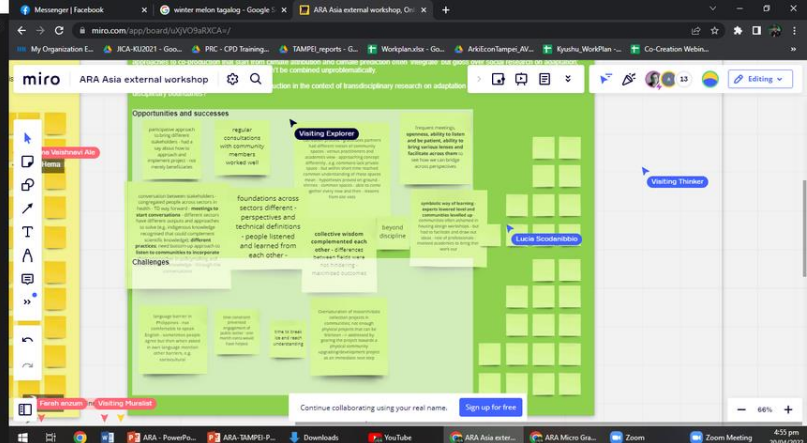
Messenger | Facebook
winter melon tagalog - Google S
ARA Asia external workshop, On
miro.com/app/board/uXjVO9aRXCA=/
My Organization E...
JICA-KU2021 - Goo...
PRC - CPD Training...
TAMPEI_reports - G...
Workplan.xlsx - Goo...
ArkiEconTampei_AV...
Kyushu_WorkPlan -...
Co-Creation Webin...
miro
ARA Asia external workshop
13
Editing
Opportunities and successes
participative approach to bring different stakeholders - had a say about how to approach and implement project - not merely beneficiaries
regular consultations with community members worked well
Visiting Explorer
frequent meetings, openness, ability to listen and be patient, ability to bring various lenses and facilitate across them to see how we can bridge across perspectives
Visiting Thinker
na Vaishnavi Ale
Hema
conversation between stakeholders - congregated people across sectors in health - TO way forward - meetings to start conversations - different sectors have different analysis and approaches to solve (e.g. indigenous knowledge recognised that could complement scientific knowledge); different practices need bottom-up approach to listen to communities to incorporate
foundations across sectors different - perspectives and technical definitions - people listened and learned from each other -
collective wisdom complemented each other - differences between fields were not hindering
Beyond discipline
symbiotic way of learning: experts lowered level and communities levelled up
Lucia Scodanibbio
Challenges
language barrier in Philippines
time constraints
time to treat (to and reach) understanding
Continue collaborating using your real name.
Sign up for free
Faroh anzum
Visiting Muralist
66%
ARA - PowerPo...
ARA-TAMPEI-P...
Downloads
YouTube
ARA Asia exter...
ARA Micro Gra...
Zoom
Zoom Meeting
4:55 pm